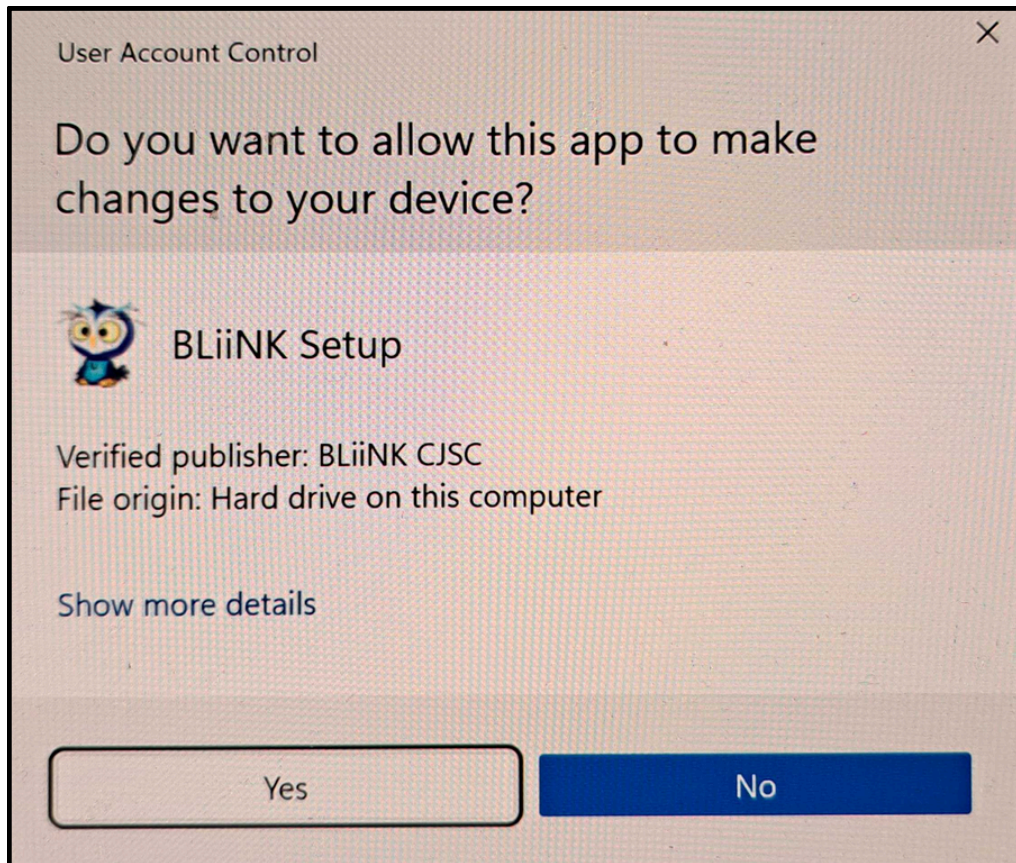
User Account Control

×

Do you want to allow this app to make changes to your device?

BLiiNK Setup

Verified publisher: BLiiNK CJSC
File origin: Hard drive on this computer

Show more details

Yes

No